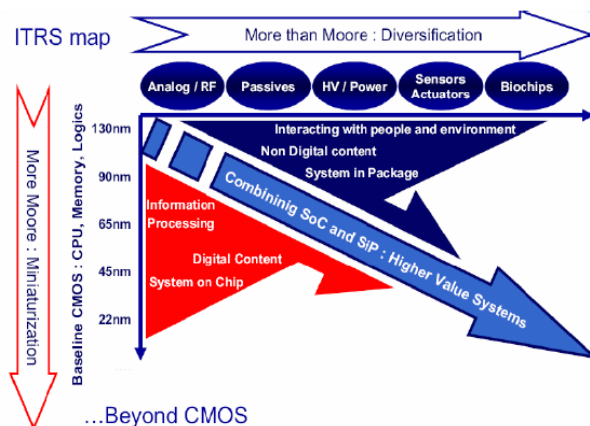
ITRS map

More than Moore : Diversification

Analog / RF

Passives

HV / Power

Sensors Actuators

Biochips

More Moore : Miniaturization

Baseline CMOS : CPU, Memory, Logics

130nm

90nm

65nm

45nm

22nm

Interacting with people and environment

Non Digital content

System in Package

Combininig SoC and SiP : Higher Value Systems

Information Processing

Digital Content

System on Chip

…Beyond CMOS